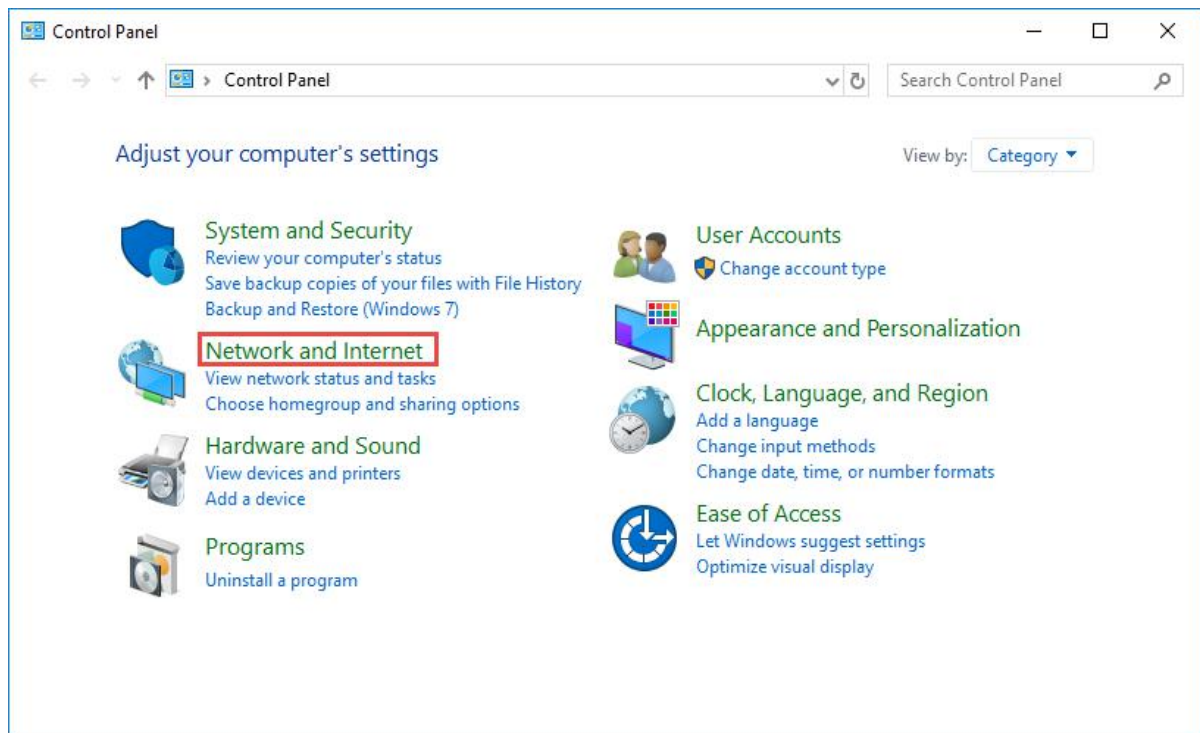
Control Panel

Control Panel

Search Control Panel

Adjust your computer's settings

View by: Category

System and Security
Review your computer's status
Save backup copies of your files with File History
Backup and Restore (Windows 7)

Network and Internet
View network status and tasks
Choose homegroup and sharing options

Hardware and Sound
View devices and printers
Add a device

Programs
Uninstall a program

User Accounts
Change account type

Appearance and Personalization

Clock, Language, and Region
Add a language
Change input methods
Change date, time, or number formats

Ease of Access
Let Windows suggest settings
Optimize visual display